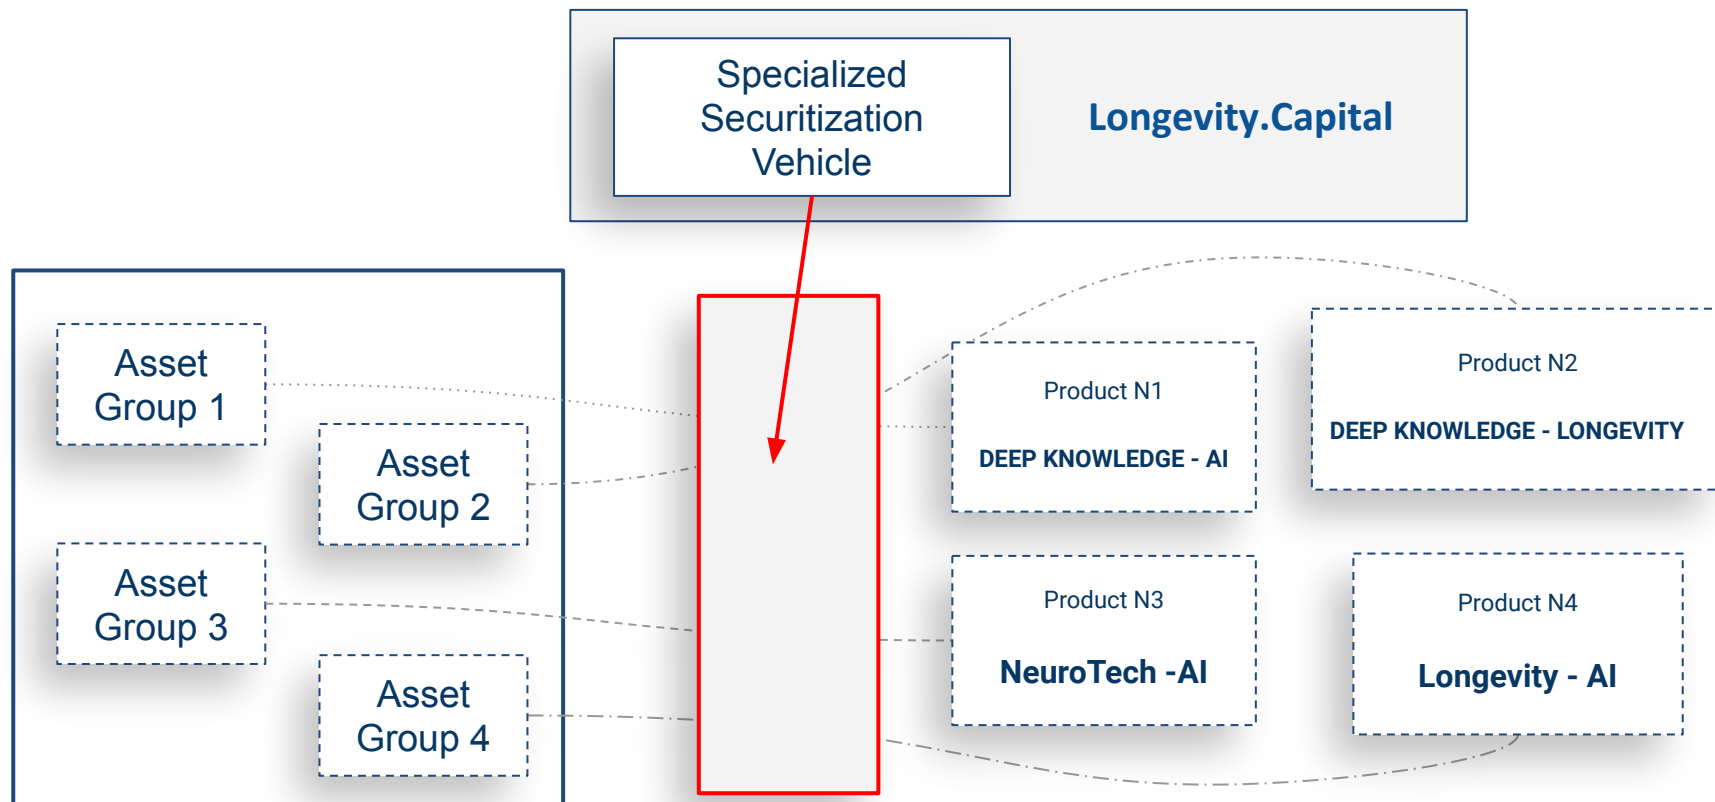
Specialized Securitization Vehicle

Longevity.Capital

Asset Group 1

Asset Group 2

Asset Group 3

Asset Group 4

Product N1

DEEP KNOWLEDGE - AI

Product N2

DEEP KNOWLEDGE - LONGEVITY

Product N3

NeuroTech -AI

Product N4

Longevity - AI